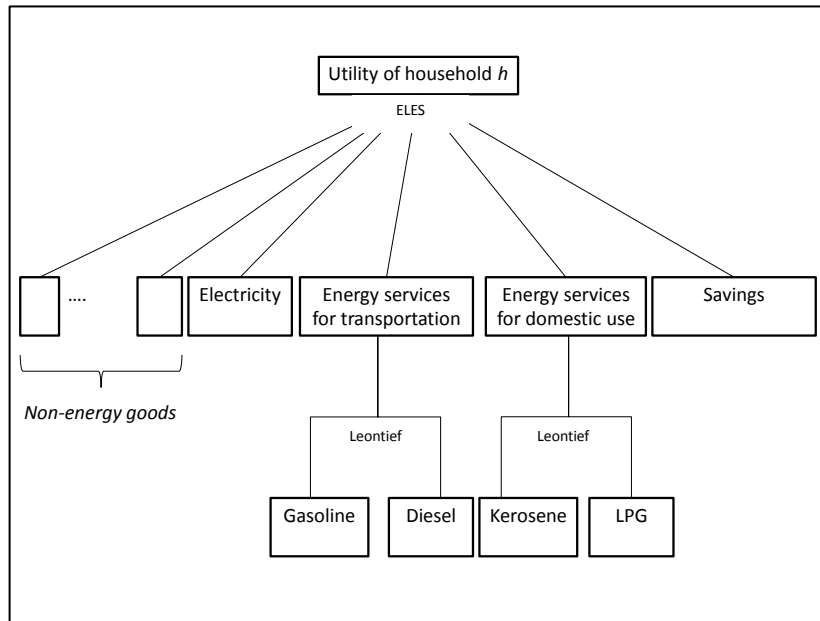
Utility of household *h*

ELES

....

Electricity

Energy services for transportation

Energy services for domestic use

Savings

*Non-energy goods*

Leontief

Leontief

Gasoline

Diesel

Kerosene

LPG